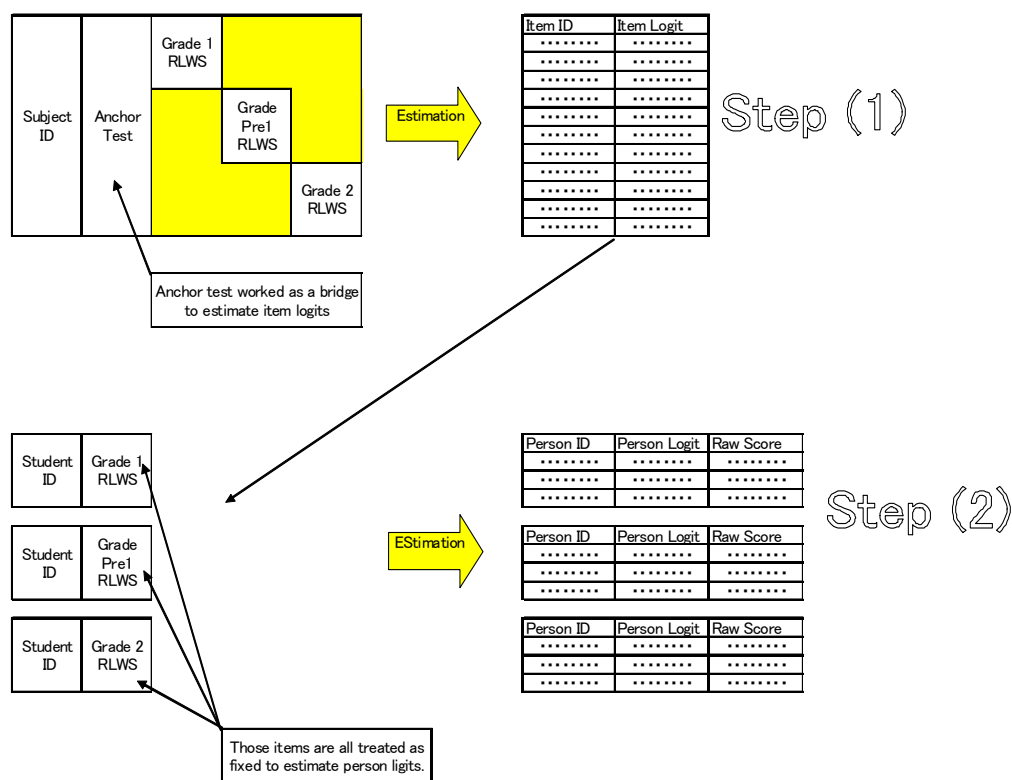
Subject ID

Anchor Test

Grade 1 RLWS

Grade Pre1 RLWS

Grade 2 RLWS

Anchor test worked as a bridge to estimate item logits

Estimation

| Item ID | Item Logit |
|---|---|
| ........ | ........ |
| ........ | ........ |
| ........ | ........ |
| ........ | ........ |
| ........ | ........ |
| ........ | ........ |
| ........ | ........ |
| ........ | ........ |
| ........ | ........ |
| ........ | ........ |
| ........ | ........ |

Step (1)

Student ID | Grade 1 RLWS

Student ID | Grade Pre1 RLWS

Student ID | Grade 2 RLWS

Those items are all treated as fixed to estimate person ligits.

EStimation

| Person ID | Person Logit | Raw Score |
|---|---|---|
| ........ | ........ | ........ |
| ........ | ........ | ........ |
| ........ | ........ | ........ |

| Person ID | Person Logit | Raw Score |
|---|---|---|
| ........ | ........ | ........ |
| ........ | ........ | ........ |
| ........ | ........ | ........ |

| Person ID | Person Logit | Raw Score |
|---|---|---|
| ........ | ........ | ........ |
| ........ | ........ | ........ |
| ........ | ........ | ........ |

Step (2)